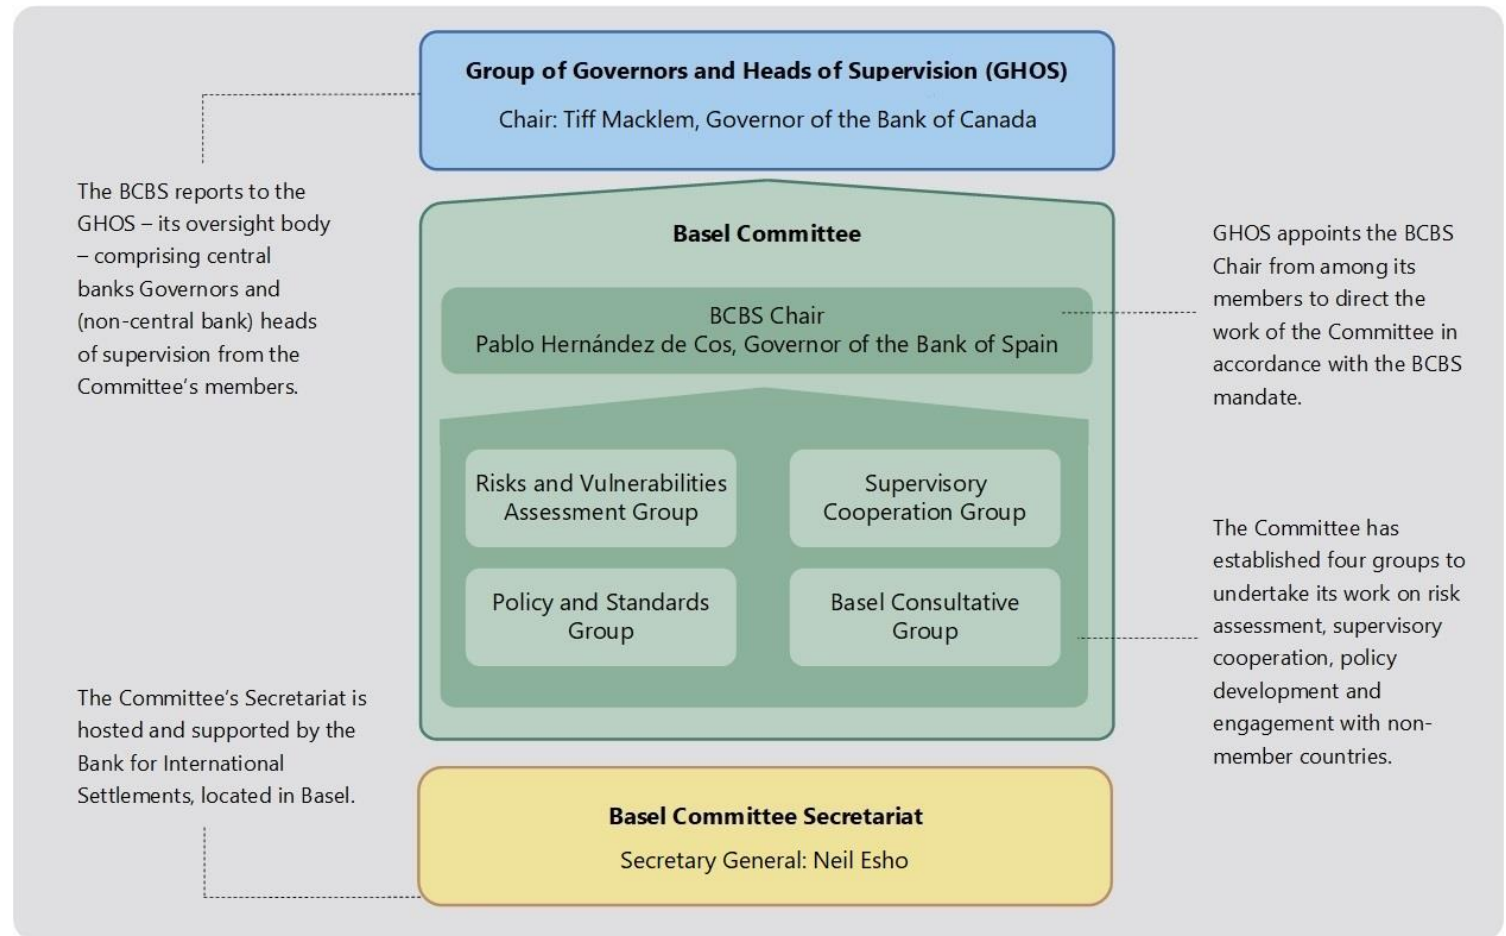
Group of Governors and Heads of Supervision (GHOS)

Chair: Tiff Macklem, Governor of the Bank of Canada

The BCBS reports to the GHOS – its oversight body – comprising central banks Governors and (non-central bank) heads of supervision from the Committee's members.

Basel Committee

BCBS Chair
Pablo Hernández de Cos, Governor of the Bank of Spain

GHOS appoints the BCBS Chair from among its members to direct the work of the Committee in accordance with the BCBS mandate.

Risks and Vulnerabilities Assessment Group

Supervisory Cooperation Group

Policy and Standards Group

Basel Consultative Group

The Committee has established four groups to undertake its work on risk assessment, supervisory cooperation, policy development and engagement with non-member countries.

The Committee's Secretariat is hosted and supported by the Bank for International Settlements, located in Basel.

Basel Committee Secretariat

Secretary General: Neil Esho